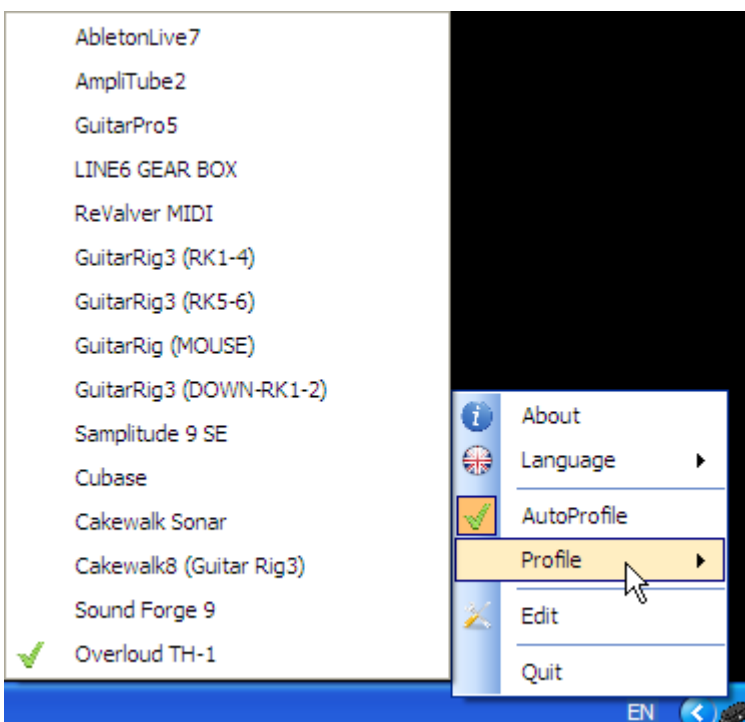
AbletonLive7
AmpliTube2
GuitarPro5
LINE6 GEAR BOX
ReValver MIDI
GuitarRig3 (RK1-4)
GuitarRig3 (RK5-6)
GuitarRig (MOUSE)
GuitarRig3 (DOWN-RK1-2)
Samplitude 9 SE
Cubase
Cakewalk Sonar
Cakewalk8 (Guitar Rig3)
Sound Forge 9
Overloud TH-1

About
Language
AutoProfile
Profile
Edit
Quit

EN